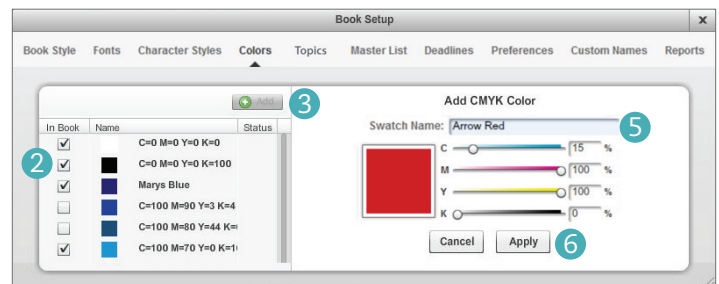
Book Setup ×

Book Style Fonts Character Styles Colors Topics Master List Deadlines Preferences Custom Names Reports

Add 3

| In Book | Name | Status |
|---|---|---|
| ✓ | C=0 M=0 Y=0 K=0 | |
| ✓ | C=0 M=0 Y=0 K=100 | |
| ✓ | Marys Blue | |
| | C=100 M=90 Y=3 K=4 | |
| | C=100 M=80 Y=44 K= | |
| ✓ | C=100 M=70 Y=0 K=1 | |

2

Add CMYK Color

Swatch Name: Arrow Red 5

C 15 %
M 100 %
Y 100 %
K 0 %

Cancel Apply 6